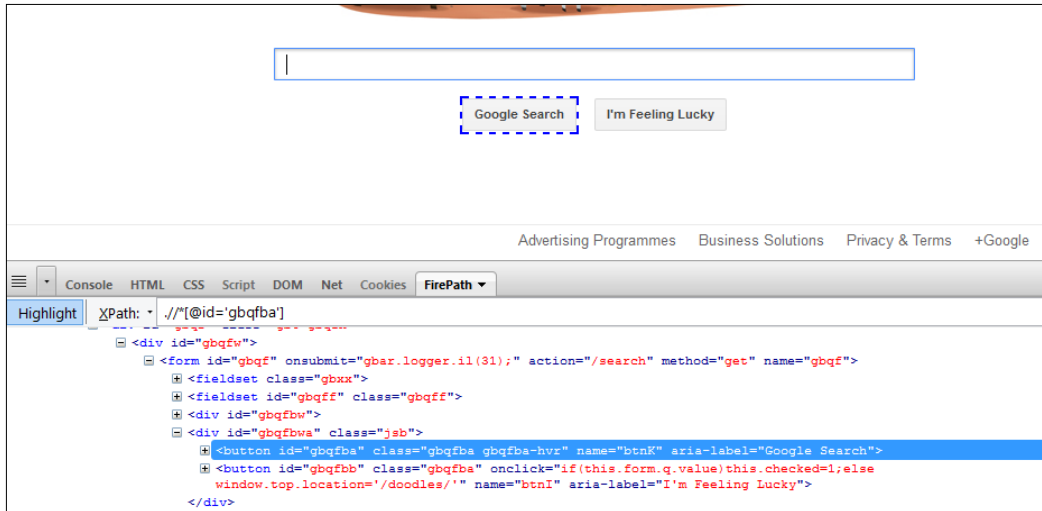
Google Search I'm Feeling Lucky

Advertising Programmes Business Solutions Privacy & Terms +Google

Console HTML CSS Script DOM Net Cookies FirePath

Highlight XPath: .//*[@id='gbqfba']

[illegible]
<div id="gbqfw">
<form id="gbqf" onsubmit="gbar.logger.il(31);" action="/search" method="get" name="gbqf">
<fieldset class="gbxx">
<fieldset id="gbqff" class="gbqff">
<div id="gbqfbw">
<div id="gbqfbwa" class="jsb">
<button id="gbqfba" class="gbqfba gbqfba-hvr" name="btnK" aria-label="Google Search">
<button id="gbqfbb" class="gbqfba" onclick="if(this.form.q.value)this.checked=1;else window.top.location='/doodles/'" name="btnI" aria-label="I'm Feeling Lucky">
</div>